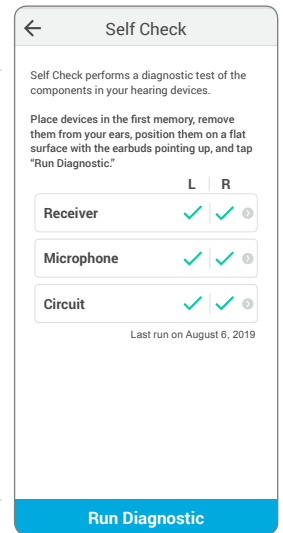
Self Check

Self Check performs a diagnostic test of the components in your hearing devices.

Place devices in the first memory, remove them from your ears, position them on a flat surface with the earbuds pointing up, and tap "Run Diagnostic."

| | L | R |
|---|---|---|
| Receiver | ✓ | ✓ |
| Microphone | ✓ | ✓ |
| Circuit | ✓ | ✓ |

Last run on August 6, 2019

Run Diagnostic